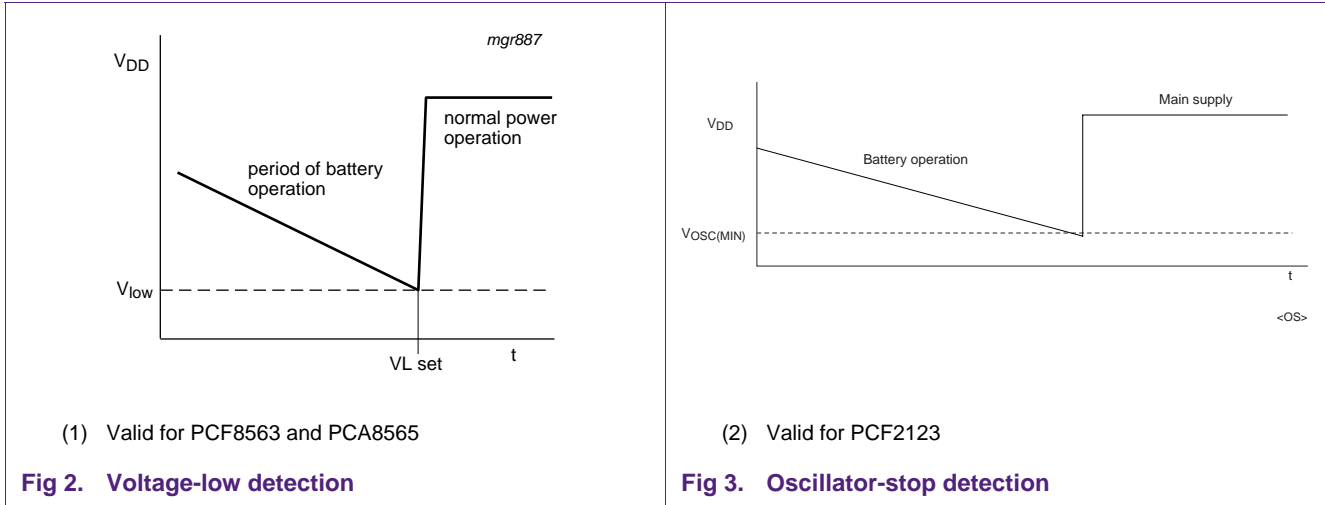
mgr887

$V_{DD}$

normal power operation

period of battery operation

$V_{low}$

VL set

t

(1) Valid for PCF8563 and PCA8565

Fig 2. Voltage-low detection

Main supply

$V_{DD}$

Battery operation

$V_{OSC(MIN)}$

t

<OS>

(2) Valid for PCF2123

Fig 3. Oscillator-stop detection